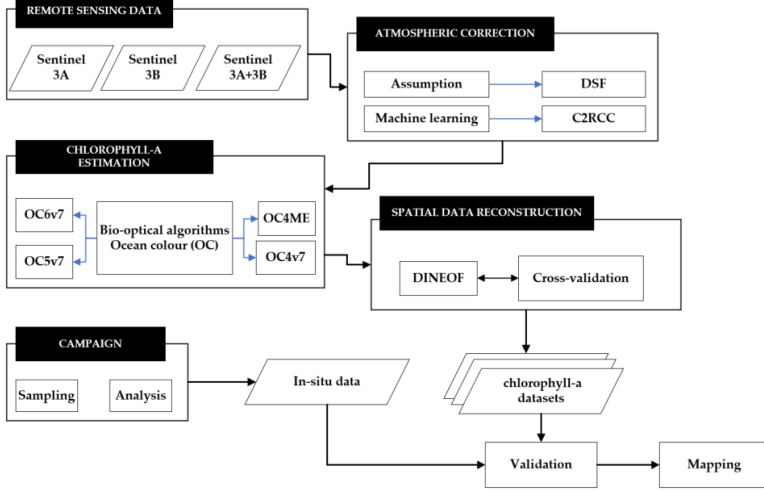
REMOTE SENSING DATA

Sentinel 3A

Sentinel 3B

Sentinel 3A+3B

ATMOSPHERIC CORRECTION

Assumption

DSF

Machine learning

C2RCC

CHLOROPHYLL-A ESTIMATION

OC6v7

OC5v7

Bio-optical algorithms Ocean colour (OC)

OC4ME

OC4v7

SPATIAL DATA RECONSTRUCTION

DINEOF

Cross-validation

CAMPAIGN

Sampling

Analysis

In-situ data

chlorophyll-a datasets

Validation

Mapping